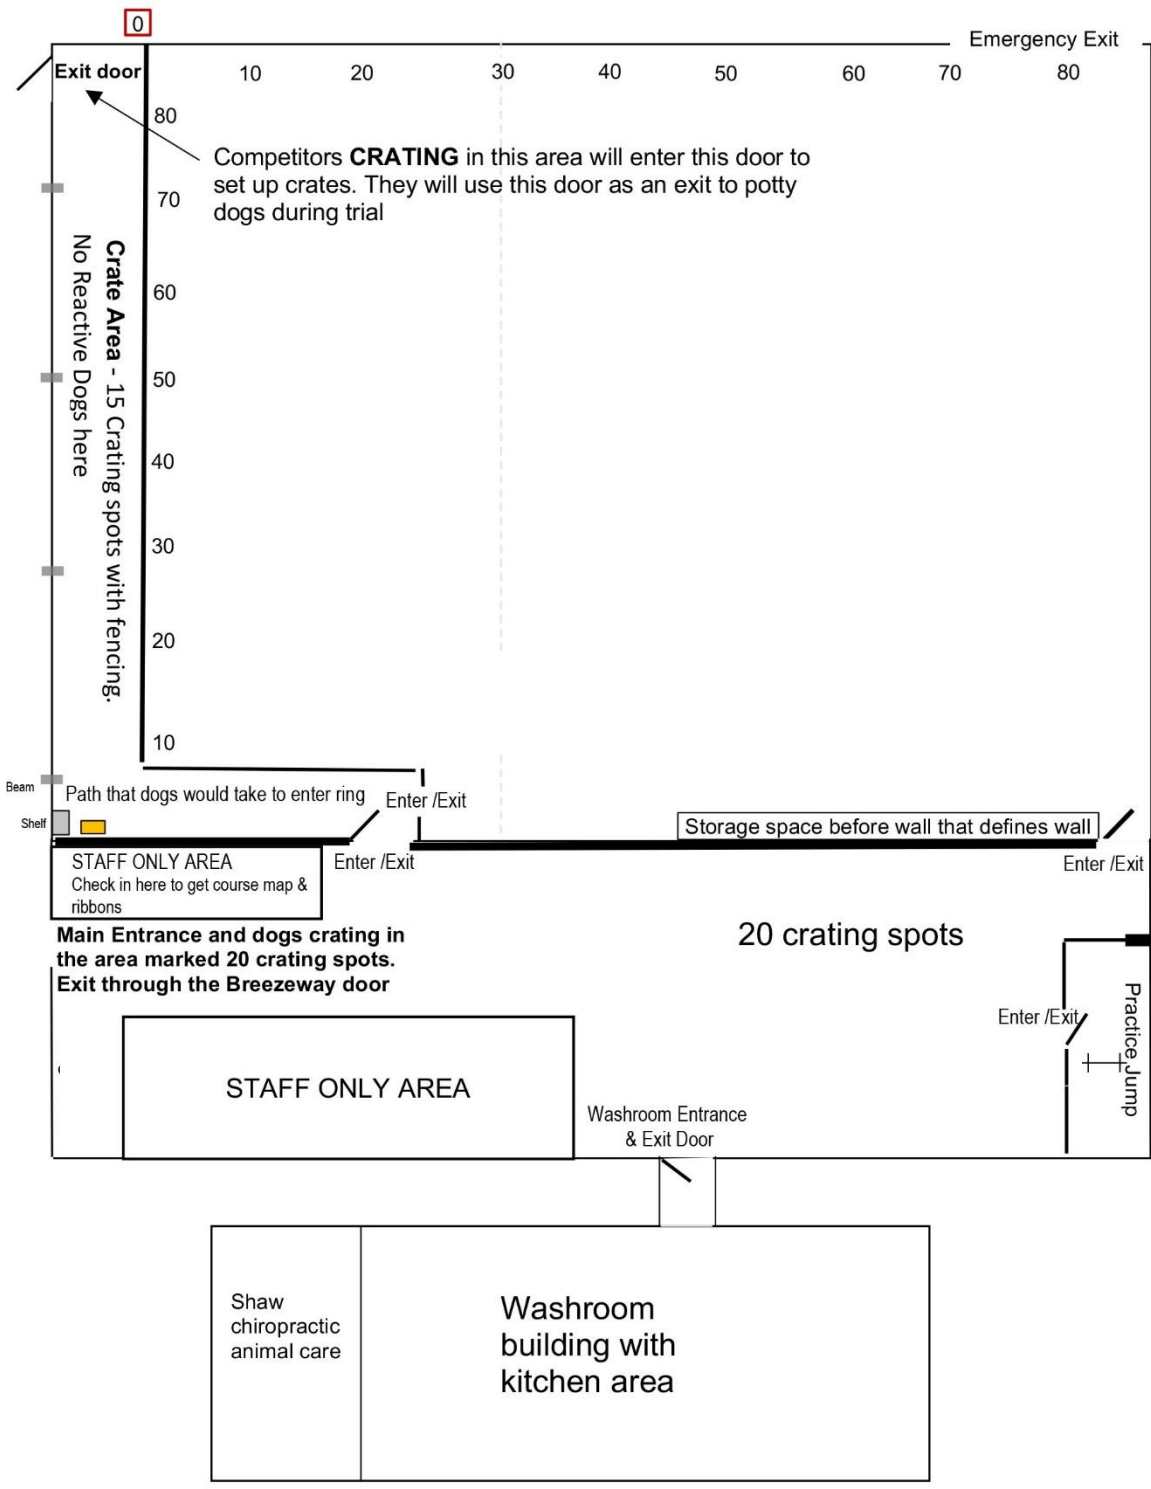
0

Emergency Exit

Exit door

10 20 30 40 50 60 70 80

80

70

60

50

40

30

20

10

Competitors **CRATING** in this area will enter this door to set up crates. They will use this door as an exit to potty dogs during trial

**Crate Area** - 15 Crating spots with fencing.

No Reactive Dogs here

Beam

Shelf

Path that dogs would take to enter ring

Enter /Exit

Storage space before wall that defines wall

STAFF ONLY AREA
Check in here to get course map & ribbons

Enter /Exit

Enter /Exit

**Main Entrance and dogs crating in the area marked 20 crating spots. Exit through the Breezeway door**

20 crating spots

Enter /Exit

Practice Jump

STAFF ONLY AREA

Washroom Entrance & Exit Door

Shaw chiropractic animal care

Washroom building with kitchen area